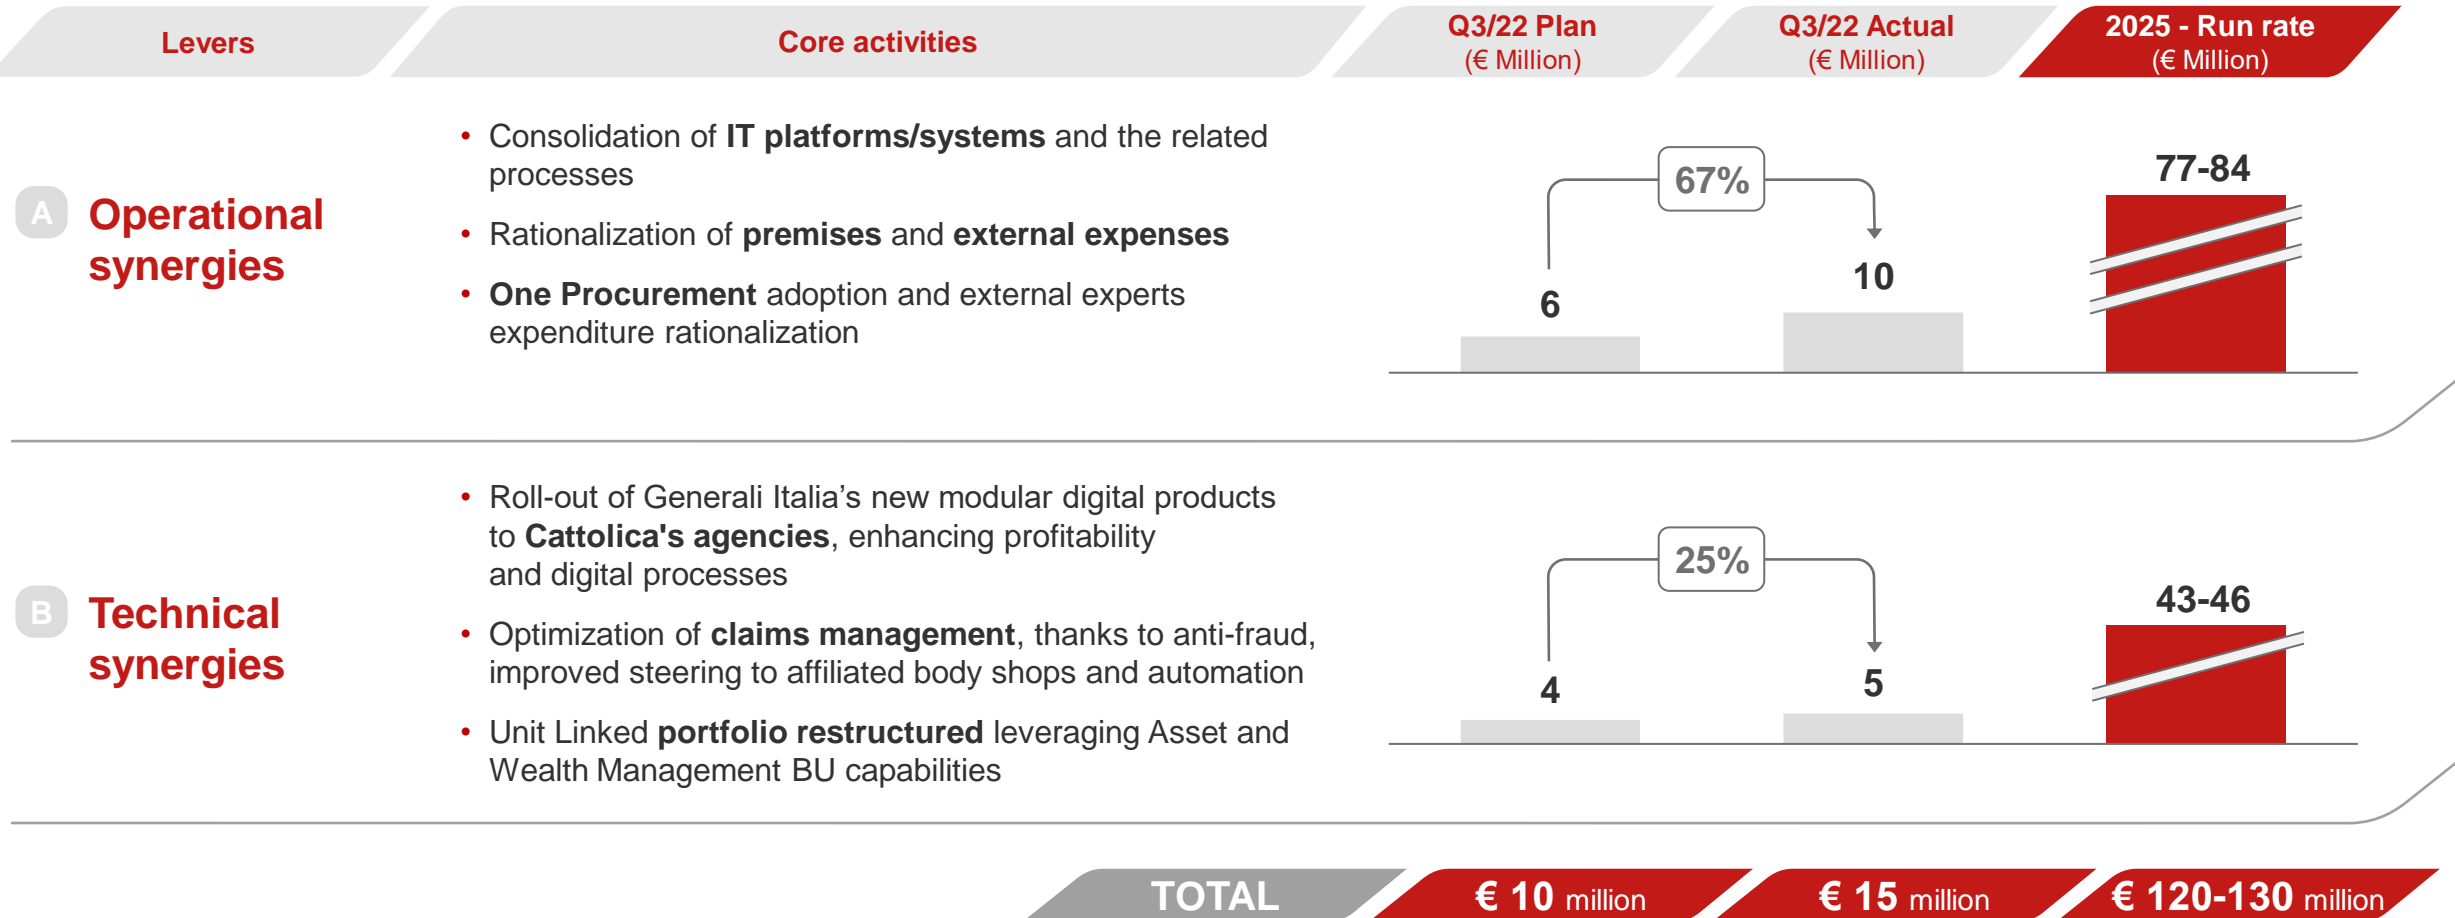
Levers

Core activities

Q3/22 Plan (€ Million)

Q3/22 Actual (€ Million)

2025 - Run rate (€ Million)

A Operational synergies

• Consolidation of **IT platforms/systems** and the related processes

• Rationalization of **premises** and **external expenses**

• **One Procurement** adoption and external experts expenditure rationalization

67%

6

10

77-84

B Technical synergies

• Roll-out of Generali Italia’s new modular digital products to **Cattolica's agencies**, enhancing profitability and digital processes

• Optimization of **claims management**, thanks to anti-fraud, improved steering to affiliated body shops and automation

• Unit Linked **portfolio restructured** leveraging Asset and Wealth Management BU capabilities

25%

4

5

43-46

TOTAL

€ 10 million

€ 15 million

€ 120-130 million